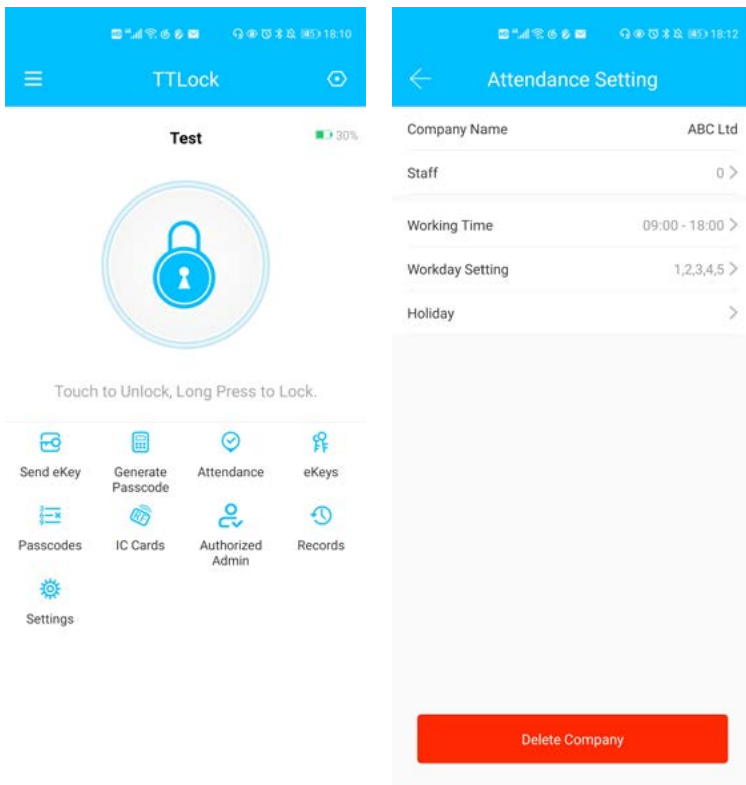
18:10

TTLock

Test

30%

Touch to Unlock, Long Press to Lock.

Send eKey
Generate Passcode
Attendance
eKeys
Passcodes
IC Cards
Authorized Admin
Records
Settings

18:12

Attendance Setting

Company Name ABC Ltd
Staff 0
Working Time 09:00 - 18:00
Workday Setting 1,2,3,4,5
Holiday

Delete Company